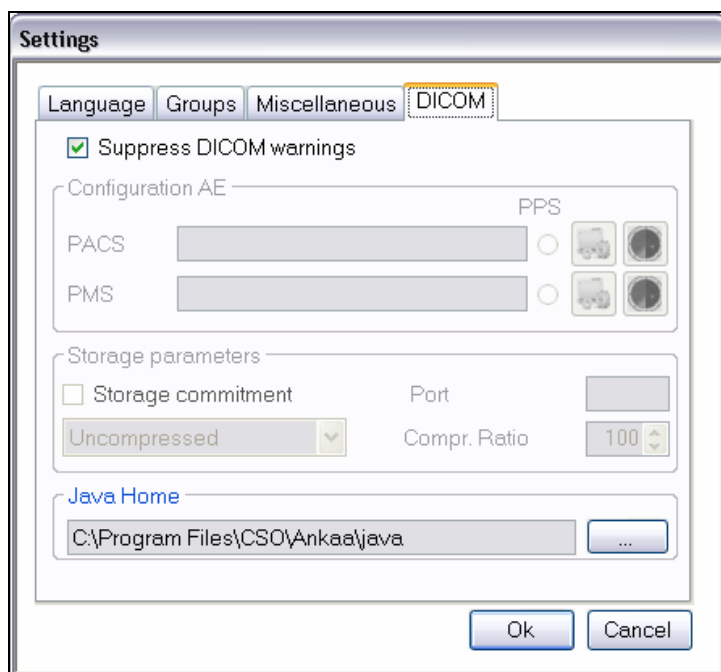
Settings

Language Groups Miscellaneous DICOM

Suppress DICOM warnings

Configuration AE

PPS

PACS

PMS

Storage parameters

Storage commitment

Port

Uncompressed

Compr. Ratio

100

Java Home

C:\Program Files\CSO\Ankaa\java

...

Ok

Cancel